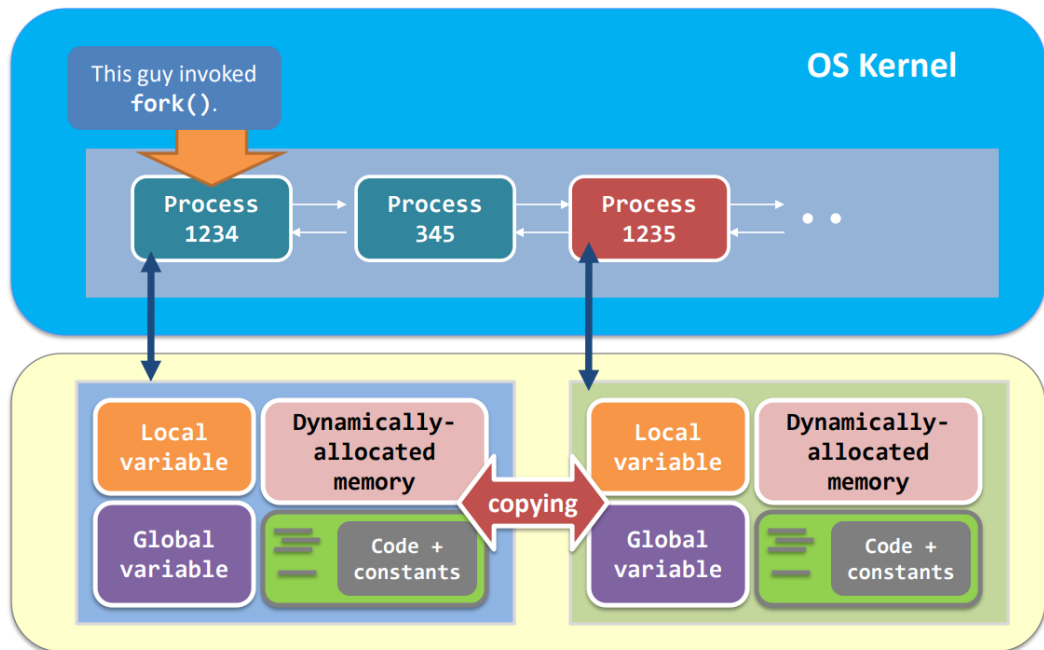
OS Kernel

This guy invoked fork().

Process 1234

Process 345

Process 1235

. .

Local variable

Dynamically-allocated memory

Global variable

Code + constants

copying

Local variable

Dynamically-allocated memory

Global variable

Code + constants